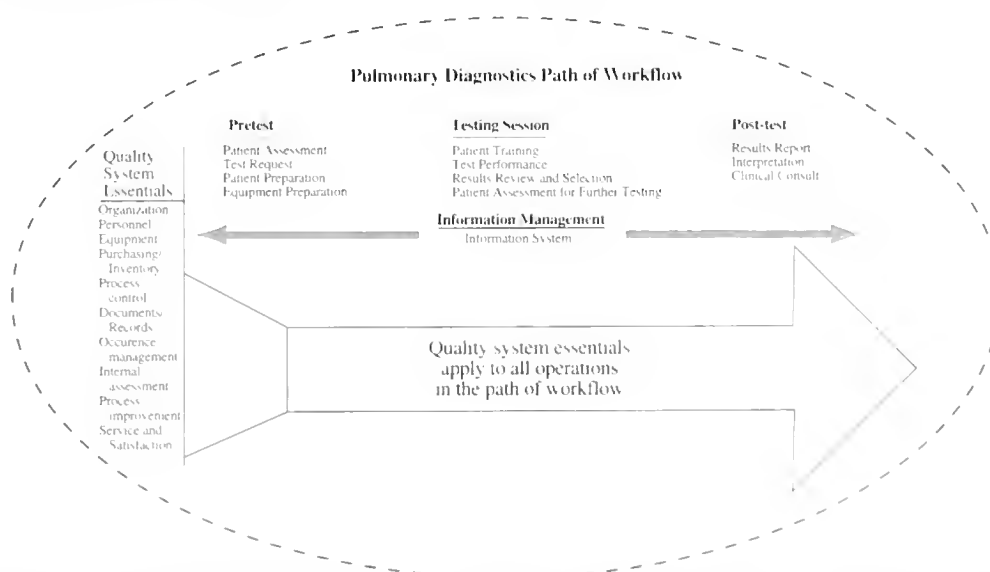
Pulmonary Diagnostics Path of Workflow

Pretest
Patient Assessment
Test Request
Patient Preparation
Equipment Preparation

Testing Session
Patient Training
Test Performance
Results Review and Selection
Patient Assessment for Further Testing

Post-test
Results Report
Interpretation
Clinical Consult

Quality System Essentials
Organization
Personnel
Equipment
Purchasing/ Inventory
Process control
Documents/ Records
Occurence management
Internal assessment
Process improvement
Service and Satisfaction

Information Management
Information System

Quality system essentials apply to all operations in the path of workflow